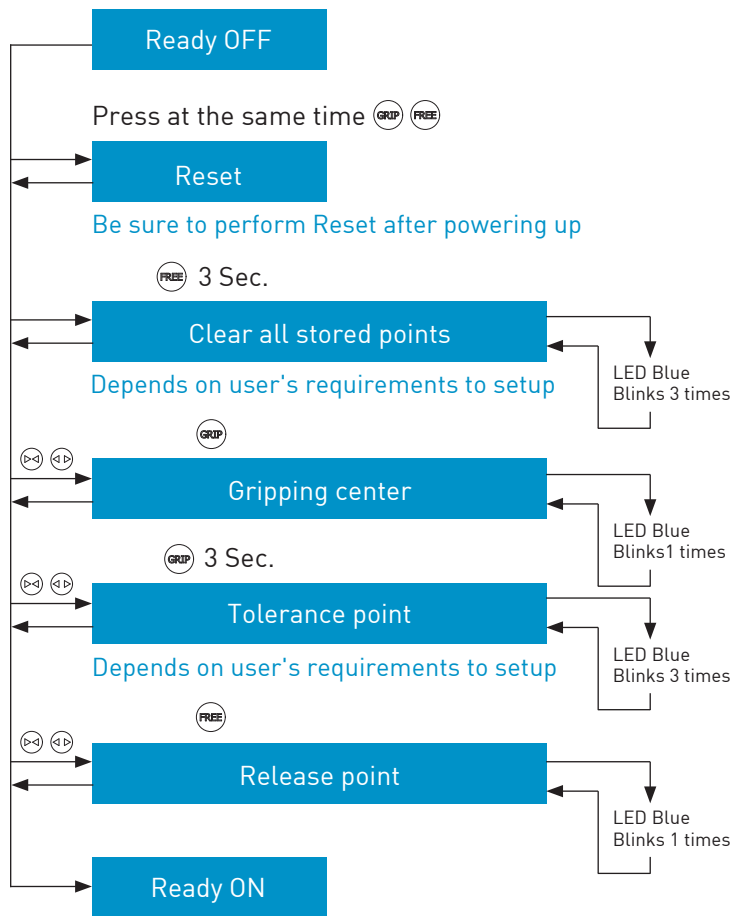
Ready OFF

Press at the same time GRIP FREE

Reset

Be sure to perform Reset after powering up

FREE 3 Sec.

Clear all stored points

LED Blue Blinks 3 times

Depends on user's requirements to setup

GRIP

▷◁ ◁▷

Gripping center

LED Blue Blinks1 times

GRIP 3 Sec.

▷◁ ◁▷

Tolerance point

LED Blue Blinks 3 times

Depends on user's requirements to setup

FREE

▷◁ ◁▷

Release point

LED Blue Blinks 1 times

Ready ON